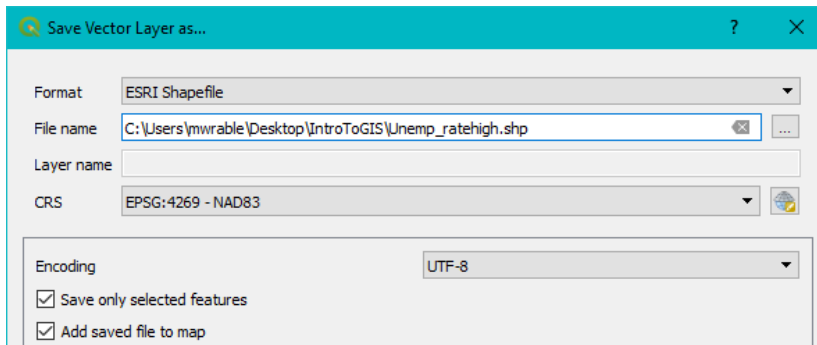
Save Vector Layer as...

?

Format
ESRI Shapefile

File name
C:\Users\mwrable\Desktop\IntroToGIS\Unemp_ratehigh.shp

...

Layer name

CRS
EPSG:4269 - NAD83

Encoding
UTF-8

Save only selected features

Add saved file to map